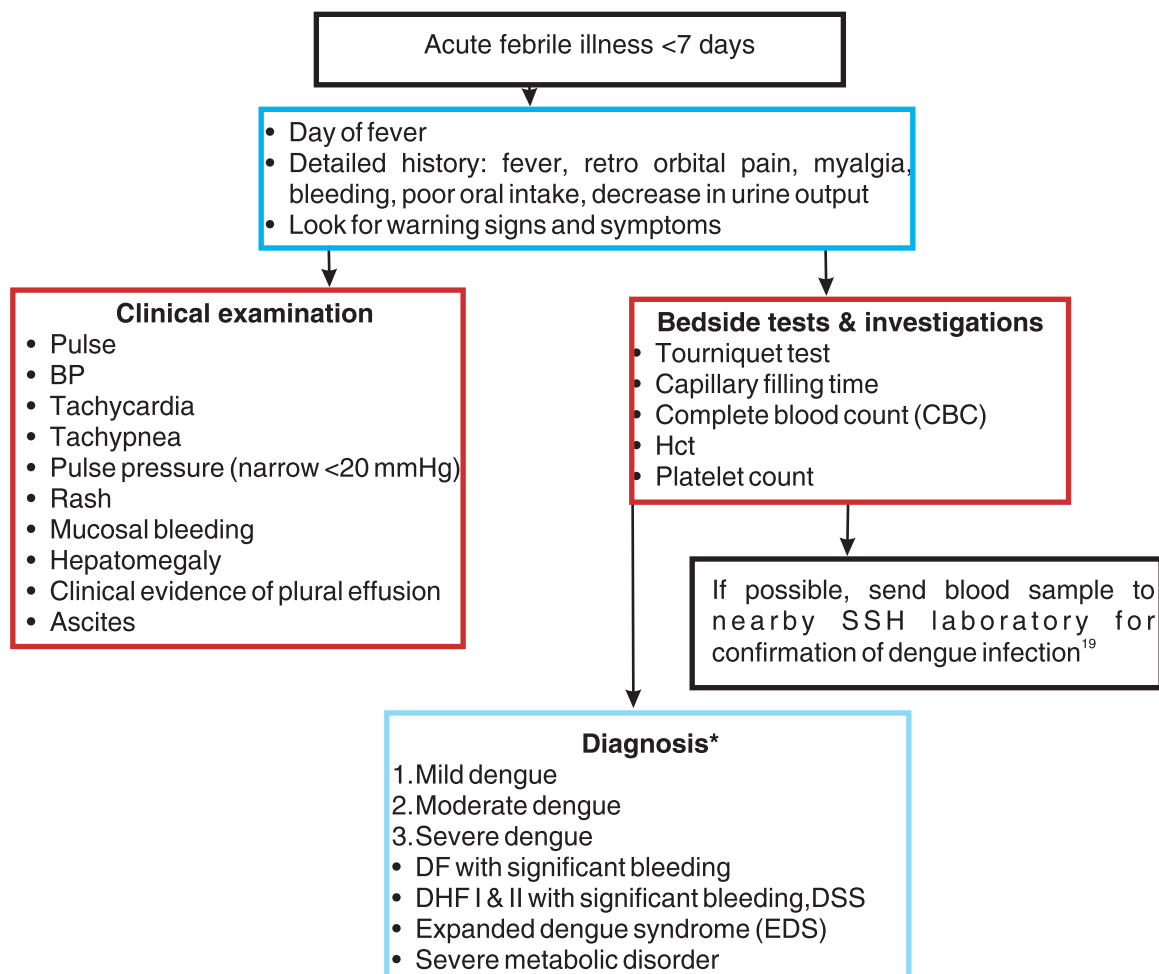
Acute febrile illness <7 days

- Day of fever
- Detailed history: fever, retro orbital pain, myalgia, bleeding, poor oral intake, decrease in urine output
- Look for warning signs and symptoms

**Clinical examination**
- Pulse
- BP
- Tachycardia
- Tachypnea
- Pulse pressure (narrow <20 mmHg)
- Rash
- Mucosal bleeding
- Hepatomegaly
- Clinical evidence of plural effusion
- Ascites

**Bedside tests & investigations**
- Tourniquet test
- Capillary filling time
- Complete blood count (CBC)
- Hct
- Platelet count

If possible, send blood sample to nearby SSH laboratory for confirmation of dengue infection$^{19}$

**Diagnosis***
1. Mild dengue
2. Moderate dengue
3. Severe dengue
- DF with significant bleeding
- DHF I & II with significant bleeding,DSS
- Expanded dengue syndrome (EDS)
- Severe metabolic disorder